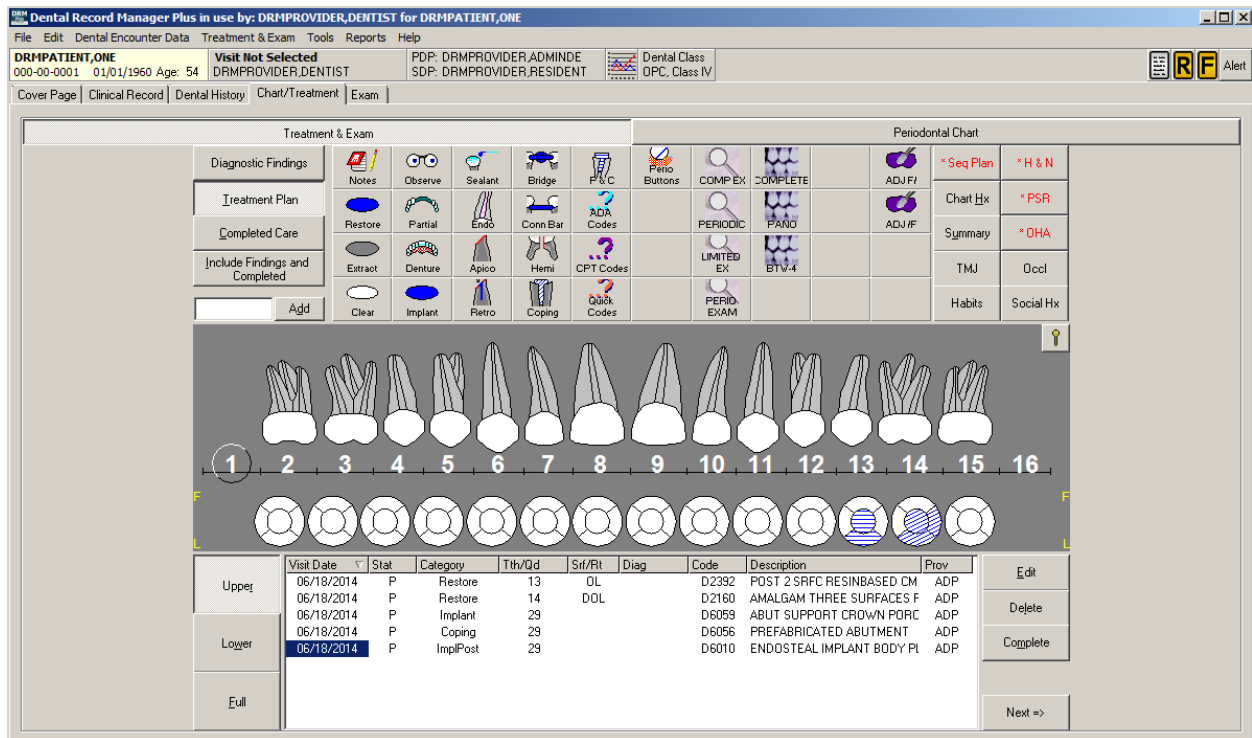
Dental Record Manager Plus in use by: DRMPROVIDER,DENTIST for DRMPATIENT,ONE

File Edit Dental Encounter Data Treatment & Exam Tools Reports Help

DRMPATIENT,ONE
000-00-0001 01/01/1960 Age: 54

Visit Not Selected
DRMPROVIDER,DENTIST

PDP: DRMPROVIDER,ADMINDE
SDP: DRMPROVIDER,RESIDENT

Dental Class
OPC, Class IV

R F Alert

Cover Page | Clinical Record | Dental History | Chart/Treatment | Exam

Treatment & Exam

Periodontal Chart

Diagnostic Findings

Treatment Plan

Completed Care

Include Findings and Completed

Add

Notes Observe Sealant Bridge P & C Perio Buttons COMP EX COMPLETE ADJ F/
Restore Partial Endo Conn Bar ADA Codes PERIODIC PANO ADJ IF
Extract Denture Apico Hemi CPT Codes LIMITED EX BTV-4
Clear Implant Retro Coping Quick Codes PERIO EXAM

* Seq Plan * H & N
Chart Hx * PSR
Summary * OHA
TMJ Occl
Habits Social Hx

1 2 3 4 5 6 7 8 9 10 11 12 13 14 15 16

F
L
F
L

Upper

Lower

Full

| Visit Date | Stat | Category | Tth/Qd | Srf/Rt | Diag | Code | Description | Prov |
|---|---|---|---|---|---|---|---|---|
| 06/18/2014 | P | Restore | 13 | OL | | D2392 | POST 2 SRFC RESINBASED CM | ADP |
| 06/18/2014 | P | Restore | 14 | DOL | | D2160 | AMALGAM THREE SURFACES F | ADP |
| 06/18/2014 | P | Implant | 29 | | | D6059 | ABUT SUPPORT CROWN PORC | ADP |
| 06/18/2014 | P | Coping | 29 | | | D6056 | PREFABRICATED ABUTMENT | ADP |
| 06/18/2014 | P | ImplPost | 29 | | | D6010 | ENDOSTEAL IMPLANT BODY PI | ADP |

Edit

Delete

Complete

Next =>